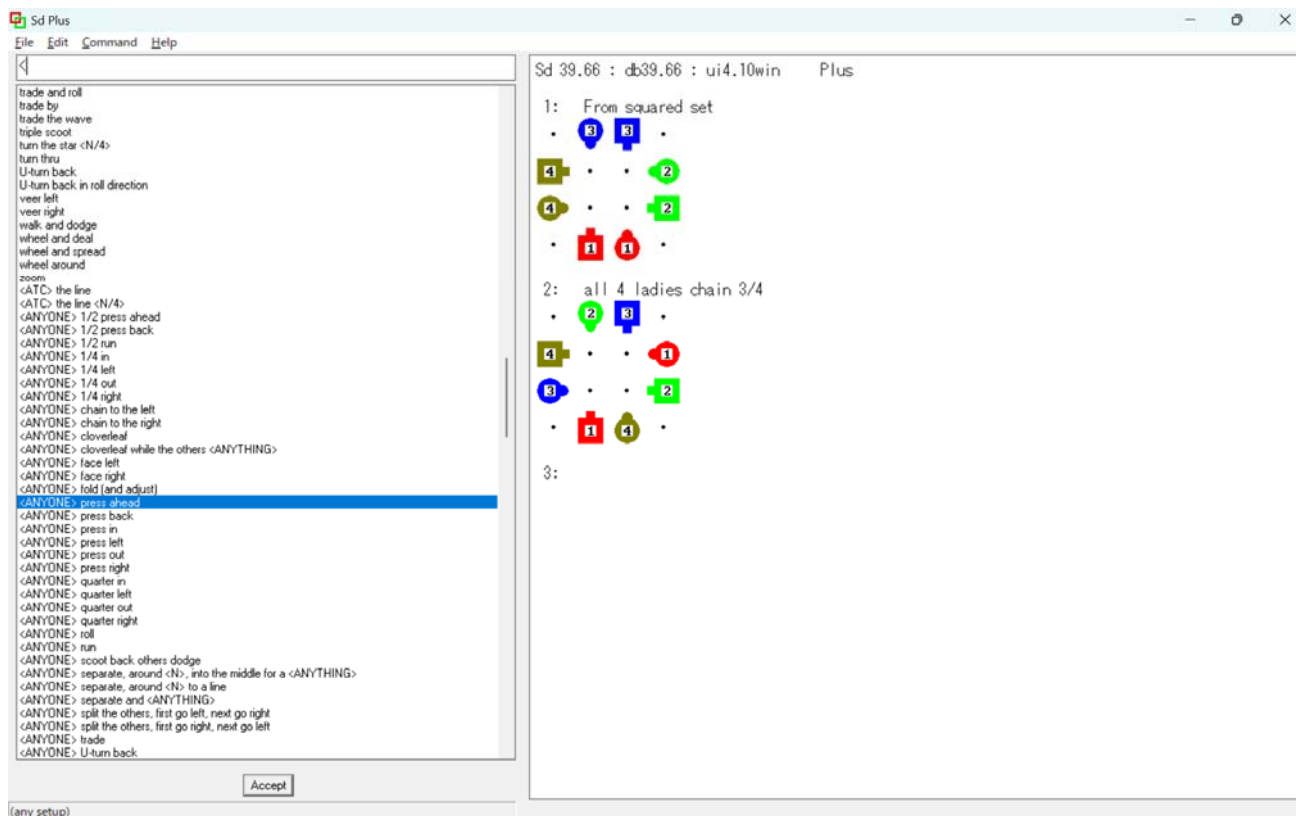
Sd Plus

File Edit Command Help

<

trade and roll
trade by
trade the wave
triple scoot
turn the star <N/4>
turn thru
U-turn back
U-turn back in roll direction
veer left
veer right
walk and dodge
wheel and deal
wheel and spread
wheel around
zoom
<ATC> the line
<ATC> the line <N/4>
<ANYONE> 1/2 press ahead
<ANYONE> 1/2 press back
<ANYONE> 1/2 run
<ANYONE> 1/4 in
<ANYONE> 1/4 left
<ANYONE> 1/4 out
<ANYONE> 1/4 right
<ANYONE> chain to the left
<ANYONE> chain to the right
<ANYONE> cloverleaf
<ANYONE> cloverleaf while the others <ANYTHING>
<ANYONE> face left
<ANYONE> face right
<ANYONE> fold (and adjust)
<ANYONE> press ahead
<ANYONE> press back
<ANYONE> press in
<ANYONE> press left
<ANYONE> press out
<ANYONE> press right
<ANYONE> quarter in
<ANYONE> quarter left
<ANYONE> quarter out
<ANYONE> quarter right
<ANYONE> roll
<ANYONE> run
<ANYONE> scoot back others dodge
<ANYONE> separate, around <N>, into the middle for a <ANYTHING>
<ANYONE> separate, around <N> to a line
<ANYONE> separate and <ANYTHING>
<ANYONE> split the others, first go left, next go right
<ANYONE> split the others, first go right, next go left
<ANYONE> trade
<ANYONE> U-turn back

Accept

(any setup)

Sd 39.66 : db39.66 : ui4.10win Plus

1: From squared set
. 3 3 .
4 . . 2
4 . . 2
. 1 1 .

2: all 4 ladies chain 3/4
. 2 3 .
4 . . 1
3 . . 2
. 1 4 .

3: